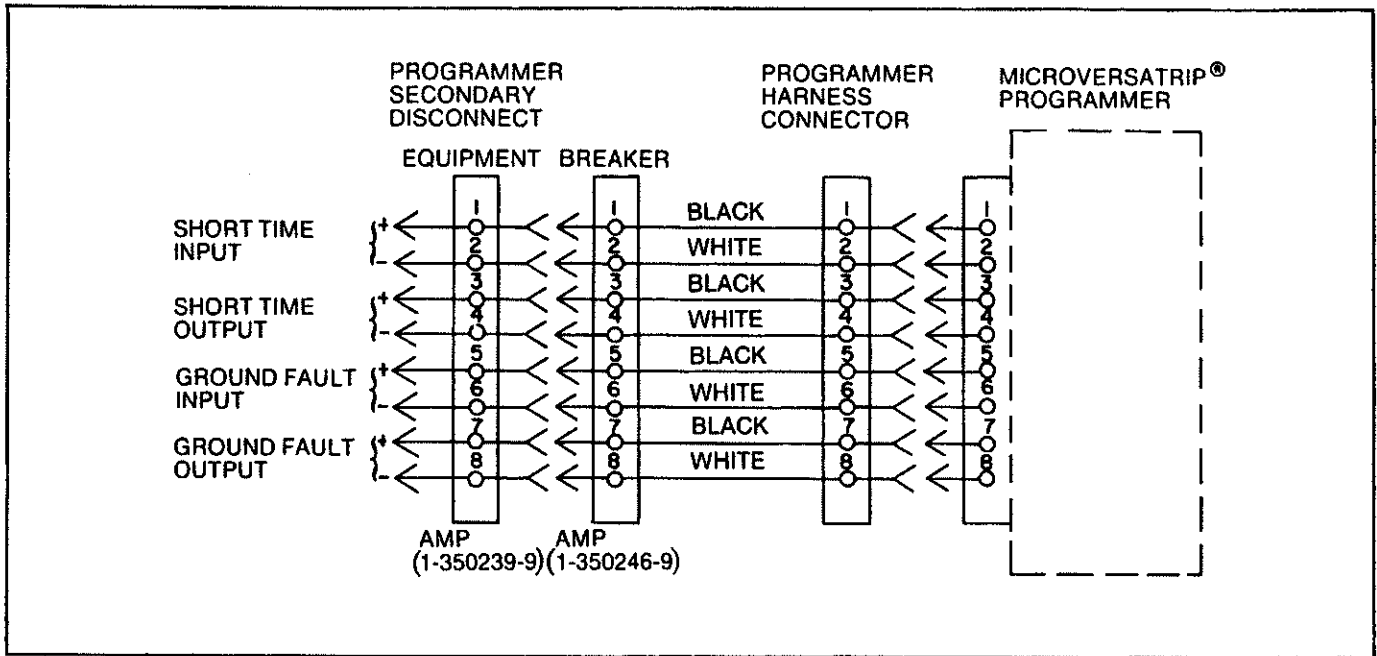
PROGRAMMER SECONDARY DISCONNECT

PROGRAMMER HARNESS CONNECTOR

MICROVERSATRIP® PROGRAMMER

EQUIPMENT BREAKER

SHORT TIME INPUT + −

SHORT TIME OUTPUT + −

GROUND FAULT INPUT + −

GROUND FAULT OUTPUT + −

1 2 3 4 5 6 7 8

1 2 3 4 5 6 7 8

BLACK
WHITE
BLACK
WHITE
BLACK
WHITE
BLACK
WHITE

1 2 3 4 5 6 7 8

1 2 3 4 5 6 7 8

AMP (1-350239-9)

AMP (1-350246-9)